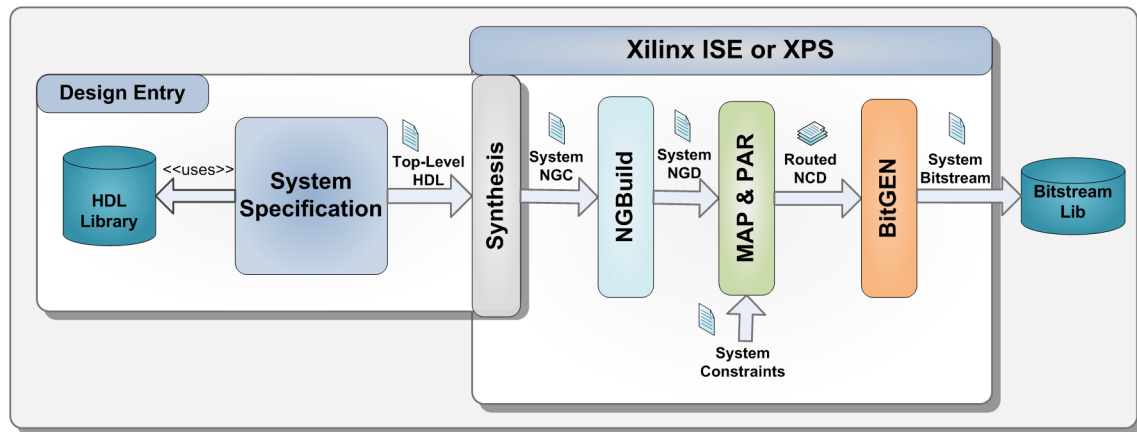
Xilinx ISE or XPS

Design Entry

HDL Library

<<uses>>

System Specification

Top-Level HDL

Synthesis

System NGC

NGBuild

System NGD

MAP & PAR

Routed NCD

BitGEN

System Bitstream

Bitstream Lib

System Constraints